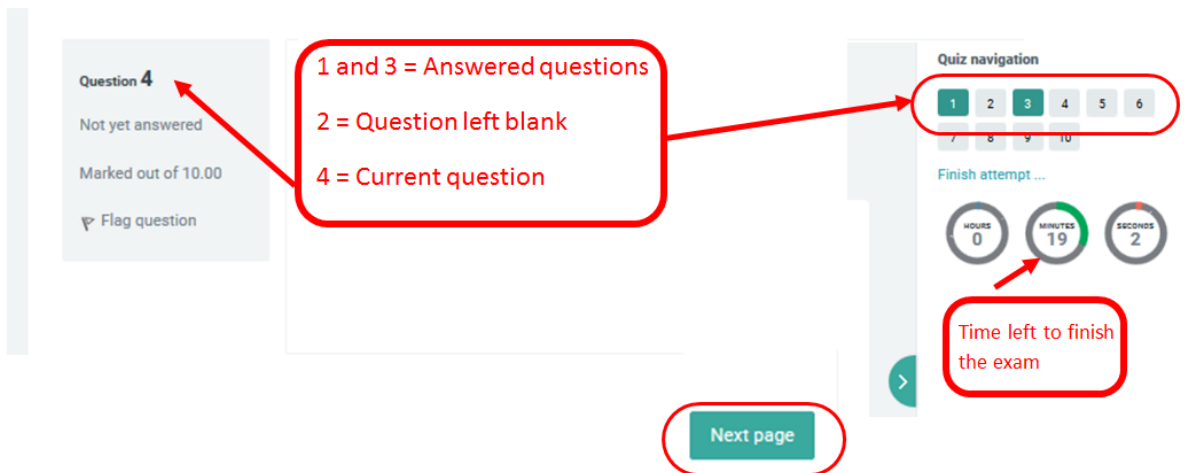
Question 4

Not yet answered

Marked out of 10.00

Flag question

1 and 3 = Answered questions

2 = Question left blank

4 = Current question

Quiz navigation

1 2 3 4 5 6
7 8 9 10

Finish attempt ...

HOURS 0

MINUTES 19

SECONDS 2

Time left to finish the exam

Next page